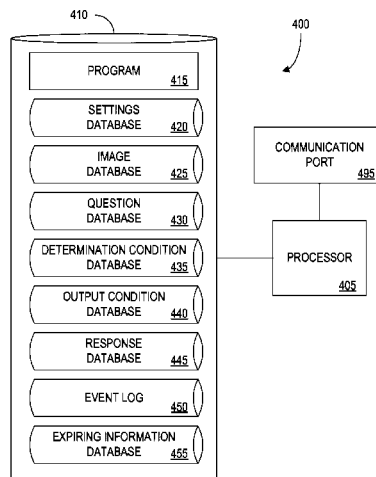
410

400

PROGRAM
415

SETTINGS DATABASE 420

IMAGE DATABASE 425

QUESTION DATABASE 430

DETERMINATION CONDITION DATABASE 435

OUTPUT CONDITION DATABASE 440

RESPONSE DATABASE 445

EVENT LOG 450

EXPIRING INFORMATION DATABASE 455

COMMUNICATION PORT
495

PROCESSOR
405